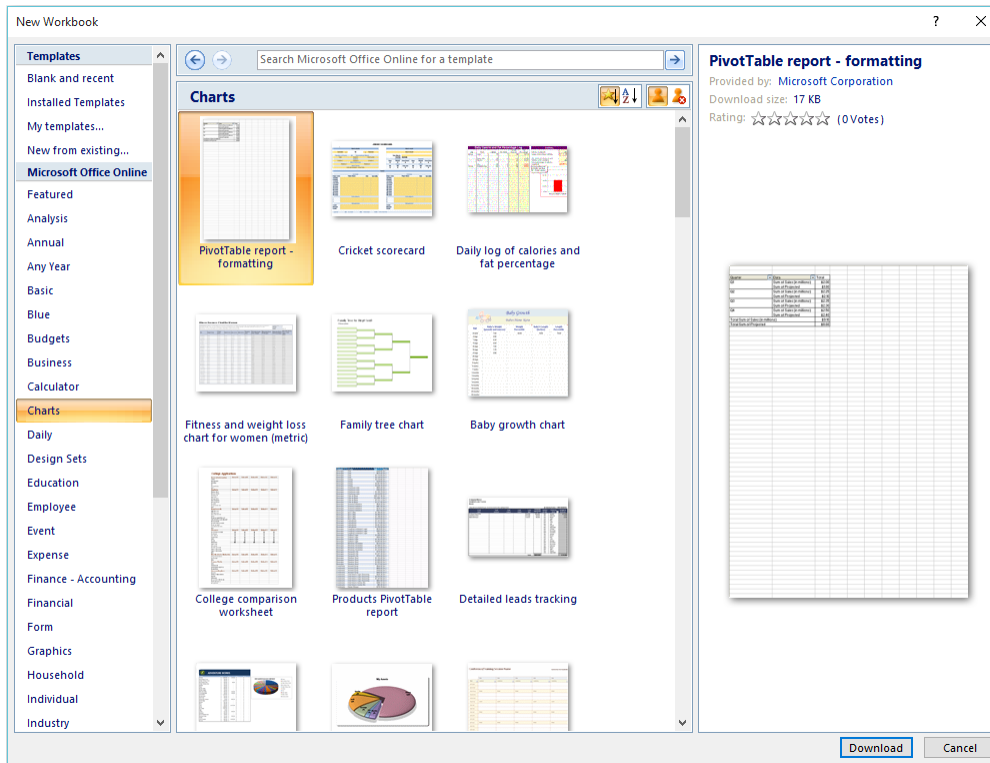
New Workbook

?

Templates
Blank and recent
Installed Templates
My templates...
New from existing...
Microsoft Office Online
Featured
Analysis
Annual
Any Year
Basic
Blue
Budgets
Business
Calculator
Charts
Daily
Design Sets
Education
Employee
Event
Expense
Finance - Accounting
Financial
Form
Graphics
Household
Individual
Industry

Search Microsoft Office Online for a template

Charts

PivotTable report - formatting
Cricket scorecard
Daily log of calories and fat percentage
Fitness and weight loss chart for women (metric)
Family tree chart
Baby growth chart
College comparison worksheet
Products PivotTable report
Detailed leads tracking

PivotTable report - formatting
Provided by: Microsoft Corporation
Download size: 17 KB
Rating: (0 Votes)

Download
Cancel